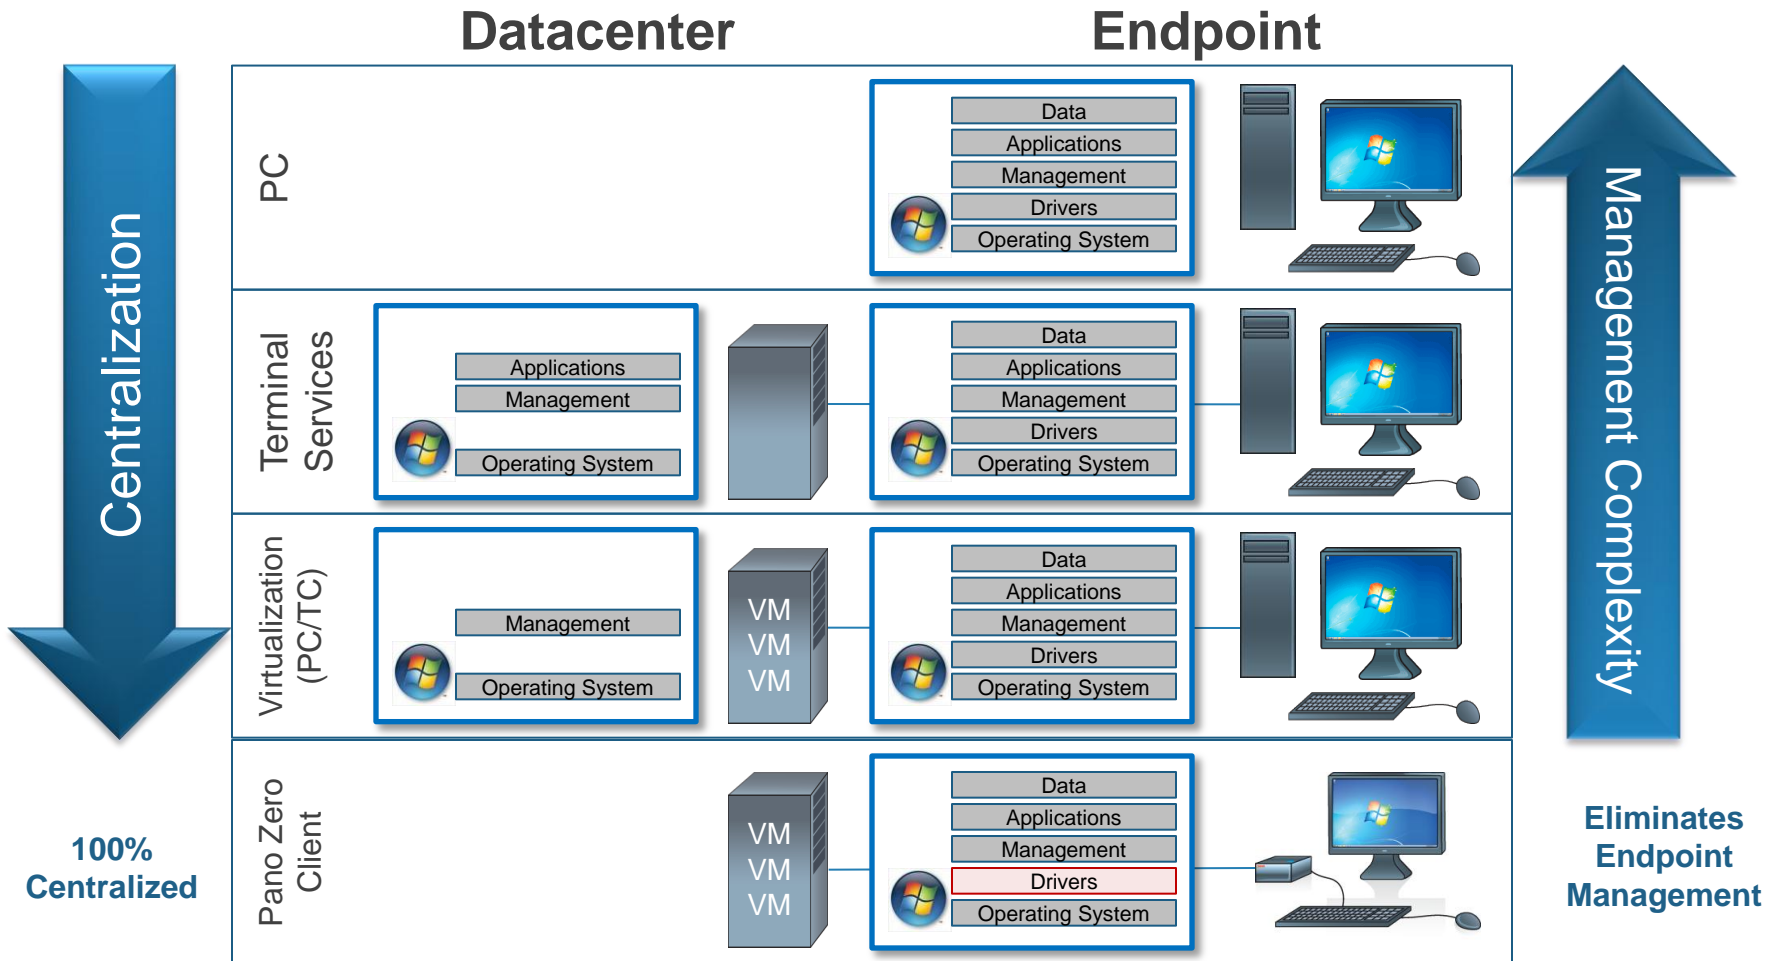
Datacenter

Endpoint

Centralization

Management Complexity

PC

Data
Applications
Management
Drivers
Operating System

Terminal Services

Applications
Management
Operating System

Data
Applications
Management
Drivers
Operating System

Virtualization (PC/TC)

Management
Operating System

VM
VM
VM

Data
Applications
Management
Drivers
Operating System

Pano Zero Client

VM
VM
VM

Data
Applications
Management
Drivers
Operating System

100% Centralized

Eliminates Endpoint Management